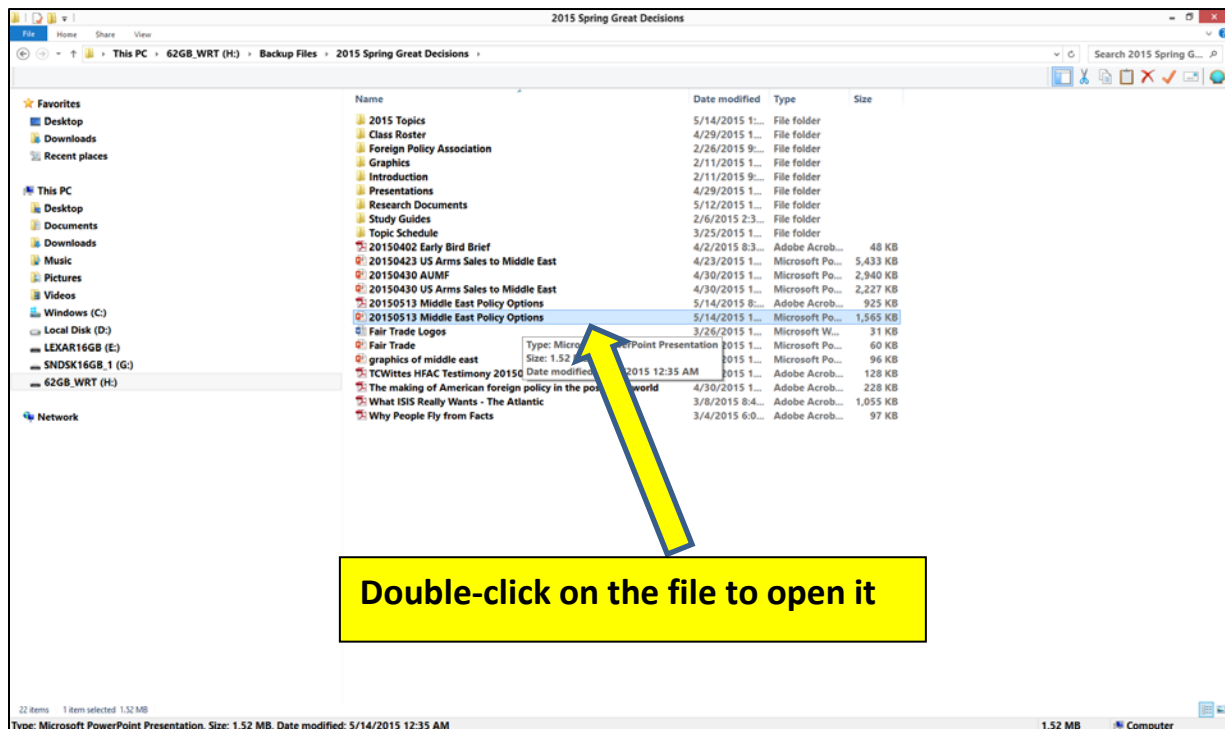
2015 Spring Great Decisions

File Home Share View

This PC › 62GB_WRT (H:) › Backup Files › 2015 Spring Great Decisions ›

Search 2015 Spring G...

Favorites
Desktop
Downloads
Recent places

This PC
Desktop
Documents
Downloads
Music
Pictures
Videos
Windows (C:)
Local Disk (D:)
LEXAR16GB (E:)
SNDSK16GB_1 (G:)
62GB_WRT (H:)

Network

| Name | Date modified | Type | Size |
|---|---|---|---|
| 2015 Topics | 5/14/2015 1:... | File folder | |
| Class Roster | 4/29/2015 1... | File folder | |
| Foreign Policy Association | 2/26/2015 9:... | File folder | |
| Graphics | 2/11/2015 1... | File folder | |
| Introduction | 2/11/2015 9:... | File folder | |
| Presentations | 4/29/2015 1... | File folder | |
| Research Documents | 5/12/2015 1... | File folder | |
| Study Guides | 2/6/2015 2:3... | File folder | |
| Topic Schedule | 3/25/2015 1... | File folder | |
| 20150402 Early Bird Brief | 4/2/2015 8:3... | Adobe Acrob... | 48 KB |
| 20150423 US Arms Sales to Middle East | 4/23/2015 1... | Microsoft Po... | 5,433 KB |
| 20150430 AUMF | 4/30/2015 1... | Microsoft Po... | 2,940 KB |
| 20150430 US Arms Sales to Middle East | 4/30/2015 1... | Microsoft Po... | 2,227 KB |
| 20150513 Middle East Policy Options | 5/14/2015 8:... | Adobe Acrob... | 925 KB |
| 20150513 Middle East Policy Options | 5/14/2015 1... | Microsoft Po... | 1,565 KB |
| Fair Trade Logos | 3/26/2015 1... | Microsoft W... | 31 KB |
| Fair Trade | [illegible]2015 1... | Microsoft Po... | 60 KB |
| graphics of middle east | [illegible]2015 1... | Microsoft Po... | 96 KB |
| TCWittes HFAC Testimony 20150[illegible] | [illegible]2015 1... | Adobe Acrob... | 128 KB |
| The making of American foreign policy in the pos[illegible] world | 4/30/2015 1... | Adobe Acrob... | 228 KB |
| What ISIS Really Wants - The Atlantic | 3/8/2015 8:4... | Adobe Acrob... | 1,055 KB |
| Why People Fly from Facts | 3/4/2015 6:0... | Adobe Acrob... | 97 KB |

Type: Micro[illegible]erPoint Presentation
Size: 1.52 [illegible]
Date modified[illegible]2015 12:35 AM

Double-click on the file to open it

22 items 1 item selected 1.52 MB
Type: Microsoft PowerPoint Presentation, Size: 1.52 MB, Date modified: 5/14/2015 12:35 AM
1.52 MB Computer